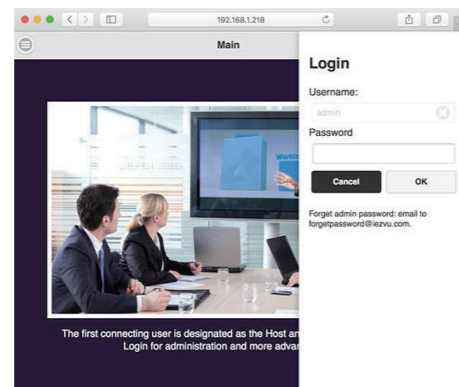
192.168.1.218

Main

Login

Username:

admin

Password

Cancel

OK

Forget admin password: email to forgetpassword@iezvu.com.

The first connecting user is designated as the Host an
Login for administration and more advar